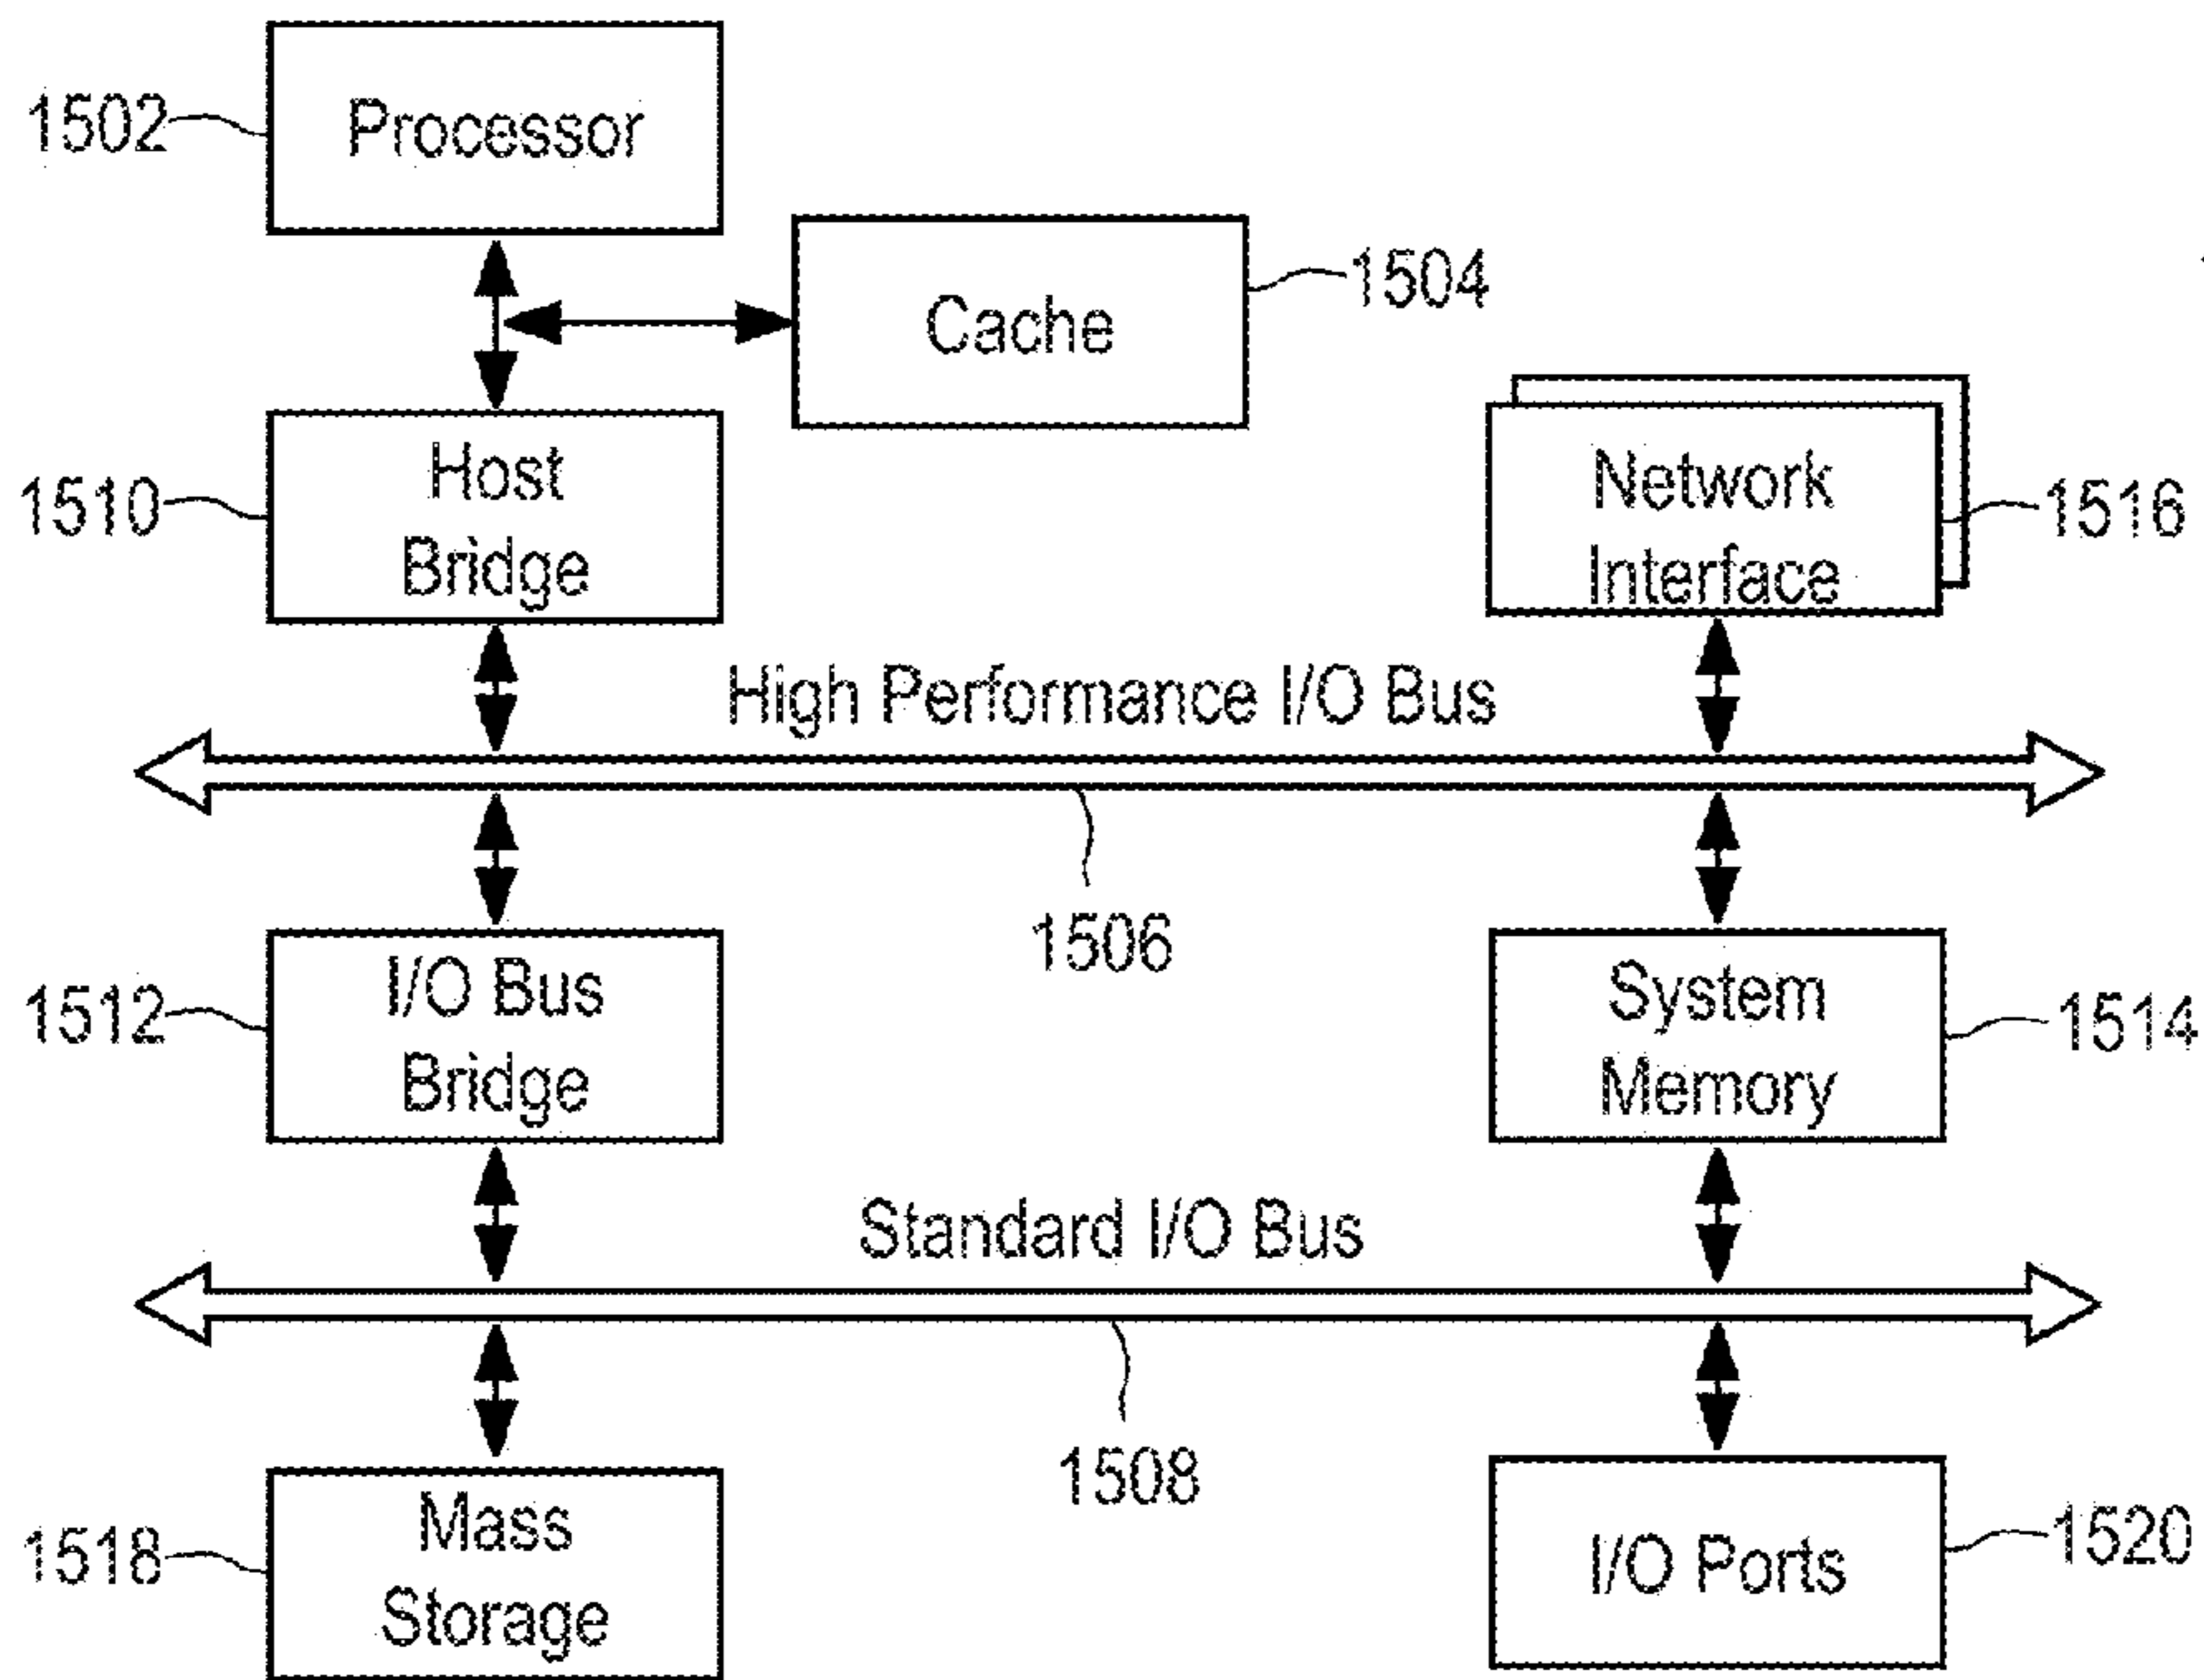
1502 Processor

Cache 1504

1510 Host Bridge

Network Interface 1516

High Performance I/O Bus

1506

1512 I/O Bus Bridge

System Memory 1514

Standard I/O Bus

1508

1518 Mass Storage

I/O Ports 1520